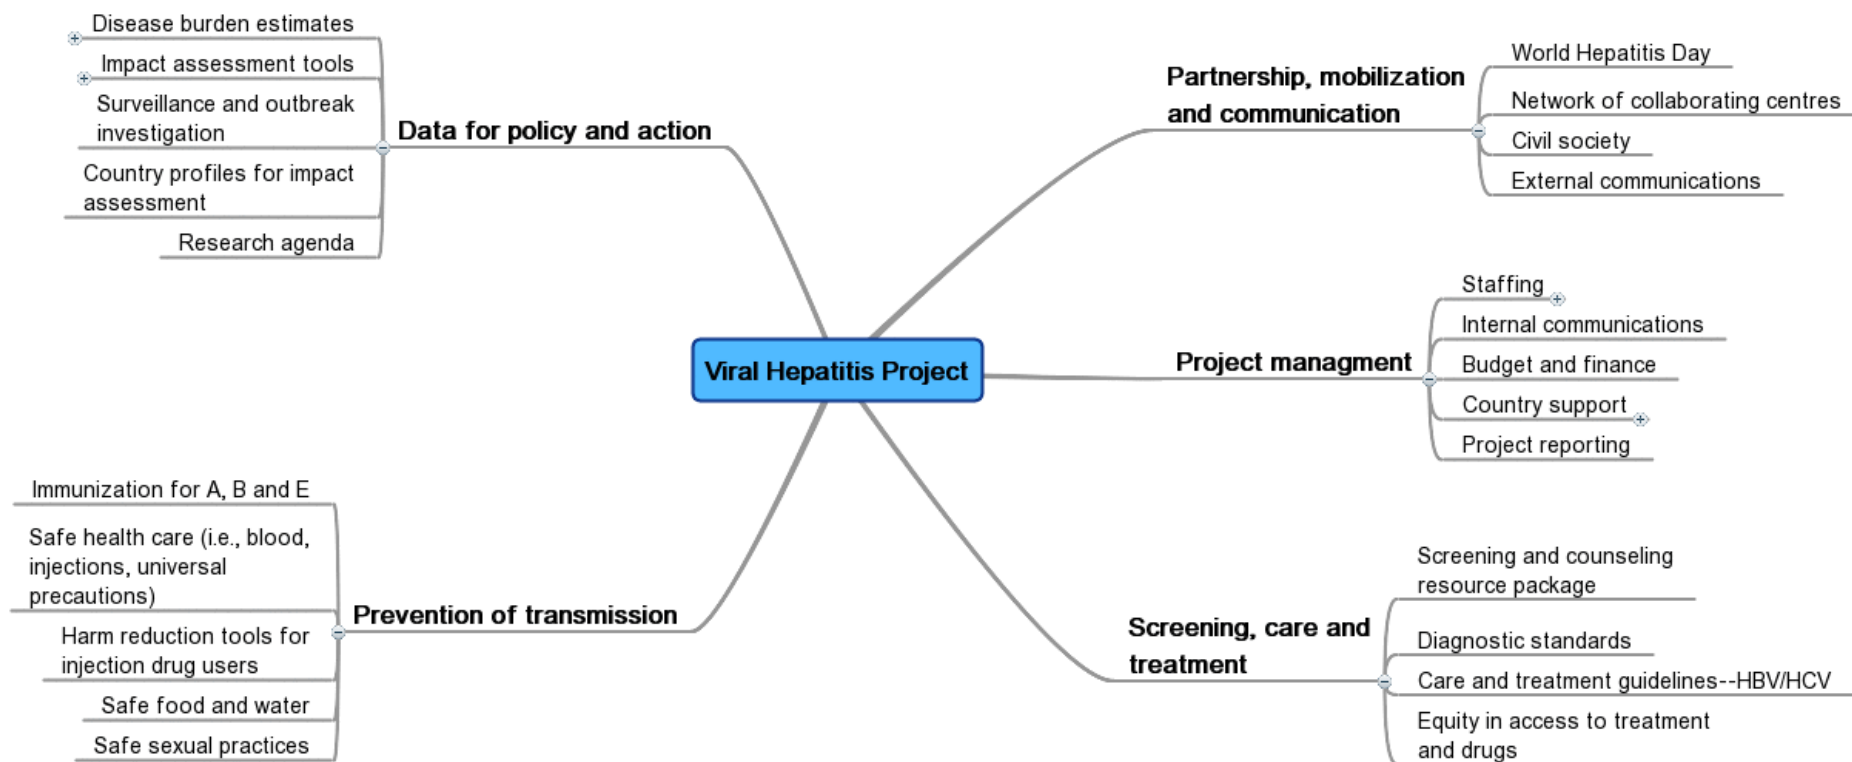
Viral Hepatitis Project

Data for policy and action
Disease burden estimates
Impact assessment tools
Surveillance and outbreak investigation
Country profiles for impact assessment
Research agenda

Partnership, mobilization and communication
World Hepatitis Day
Network of collaborating centres
Civil society
External communications

Project managment
Staffing
Internal communications
Budget and finance
Country support
Project reporting

Prevention of transmission
Immunization for A, B and E
Safe health care (i.e., blood, injections, universal precautions)
Harm reduction tools for injection drug users
Safe food and water
Safe sexual practices

Screening, care and treatment
Screening and counseling resource package
Diagnostic standards
Care and treatment guidelines--HBV/HCV
Equity in access to treatment and drugs